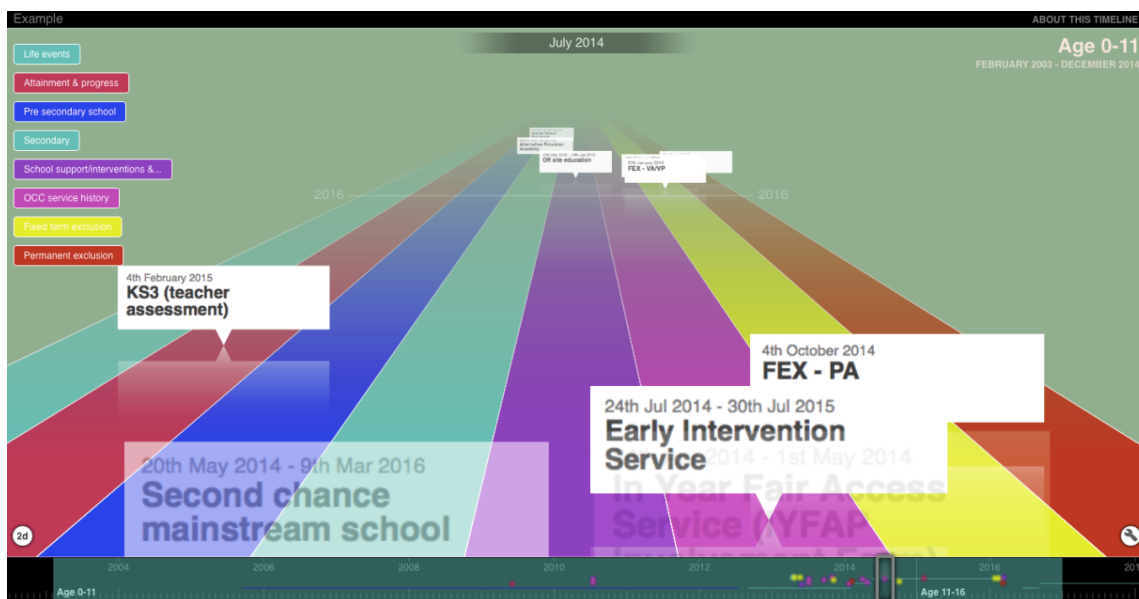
Example

ABOUT THIS TIMELINE

July 2014

Age 0-11
FEBRUARY 2003 - DECEMBER 2014

Life events
Attainment & progress
Pre secondary school
Secondary
School support/interventions &...
OCC service history
Fixed term exclusion
Permanent exclusion

2016

2016

Alternative Provision Academy

Off site education

FEX - VA/VP

4th February 2015
KS3 (teacher assessment)

4th October 2014
FEX - PA

24th Jul 2014 - 30th Jul 2015
Early Intervention Service

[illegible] 2014 - 1st May 2014
In Year Fair Access Service (YFAP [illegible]

20th May 2014 - 9th Mar 2016
Second chance mainstream school

2d

2004
2006
2008
2010
2012
2014
2016
Age 0-11
Age 11-16